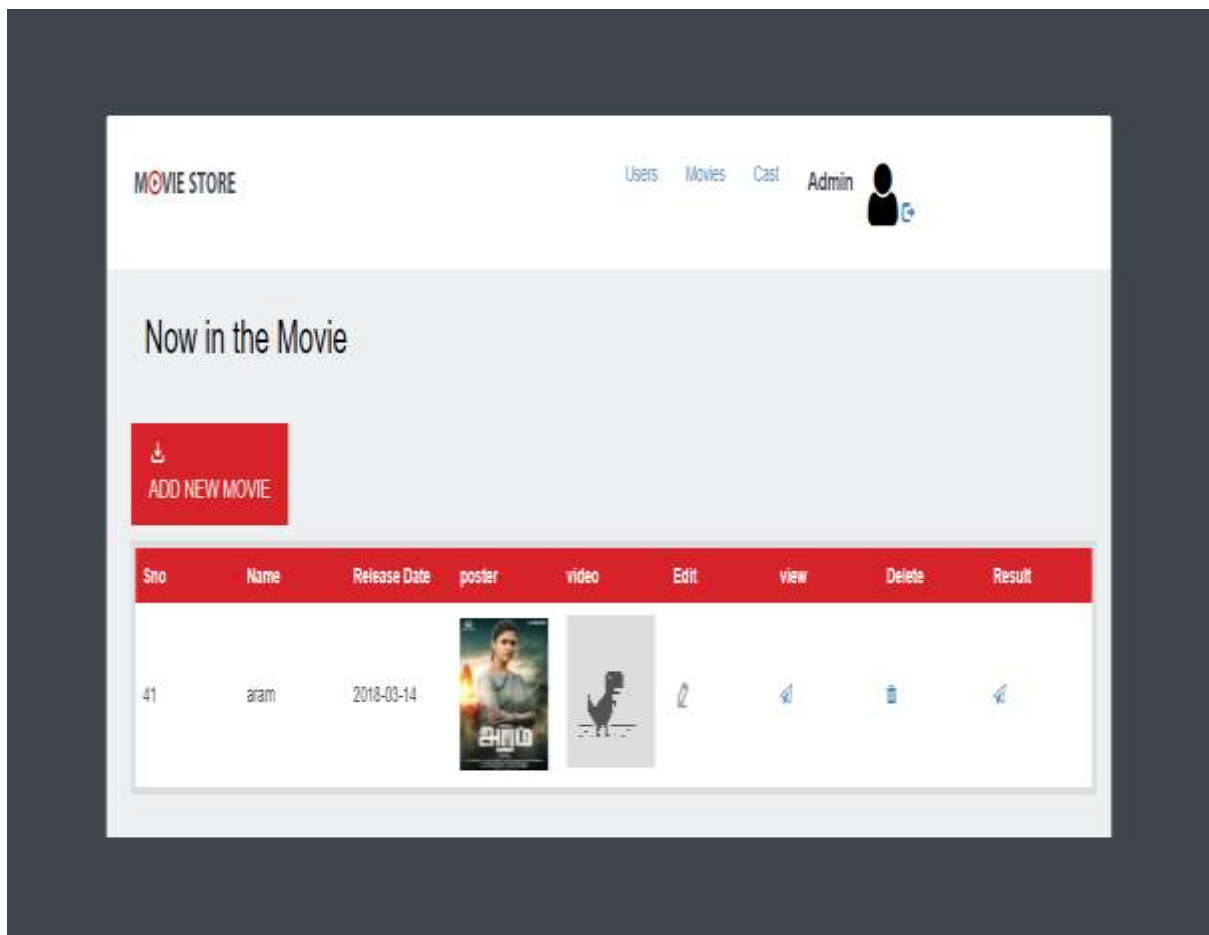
MOVIE STORE

Users Movies Cast Admin

Now in the Movie

ADD NEW MOVIE

| Sno | Name | Release Date | poster | video | Edit | view | Delete | Result |
|---|---|---|---|---|---|---|---|---|
| 41 | aram | 2018-03-14 | அறம் | | | | | |